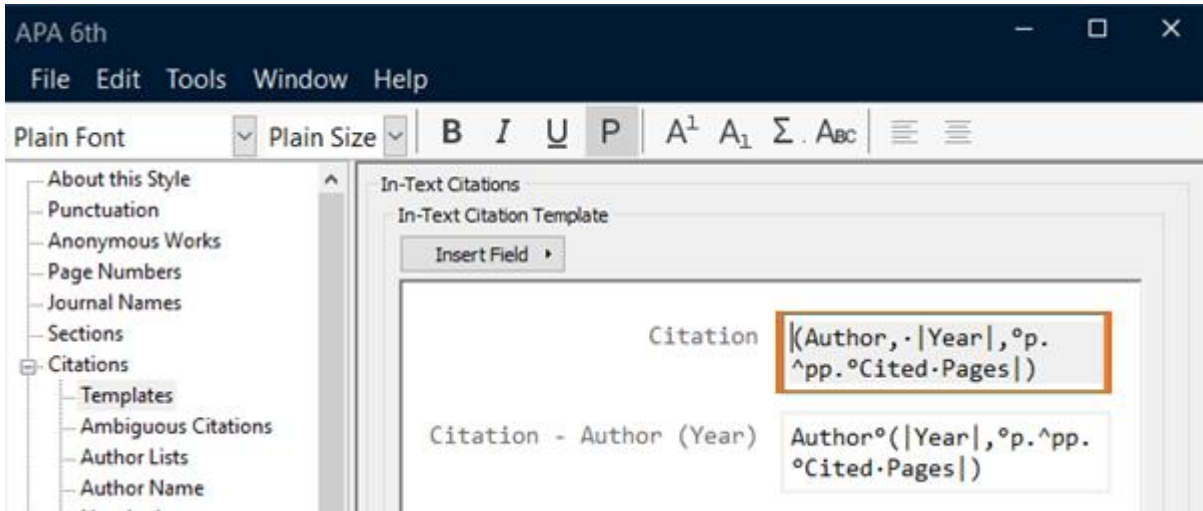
APA 6th

File Edit Tools Window Help

Plain Font Plain Size B I U P $A^1$ $A_1$ Σ. ABC

About this Style
Punctuation
Anonymous Works
Page Numbers
Journal Names
Sections
Citations
Templates
Ambiguous Citations
Author Lists
Author Name

In-Text Citations
In-Text Citation Template
Insert Field ▸

Citation (Author,·|Year|,°p.^pp.°Cited·Pages|)

Citation - Author (Year) Author°(|Year|,°p.^pp.°Cited·Pages|)